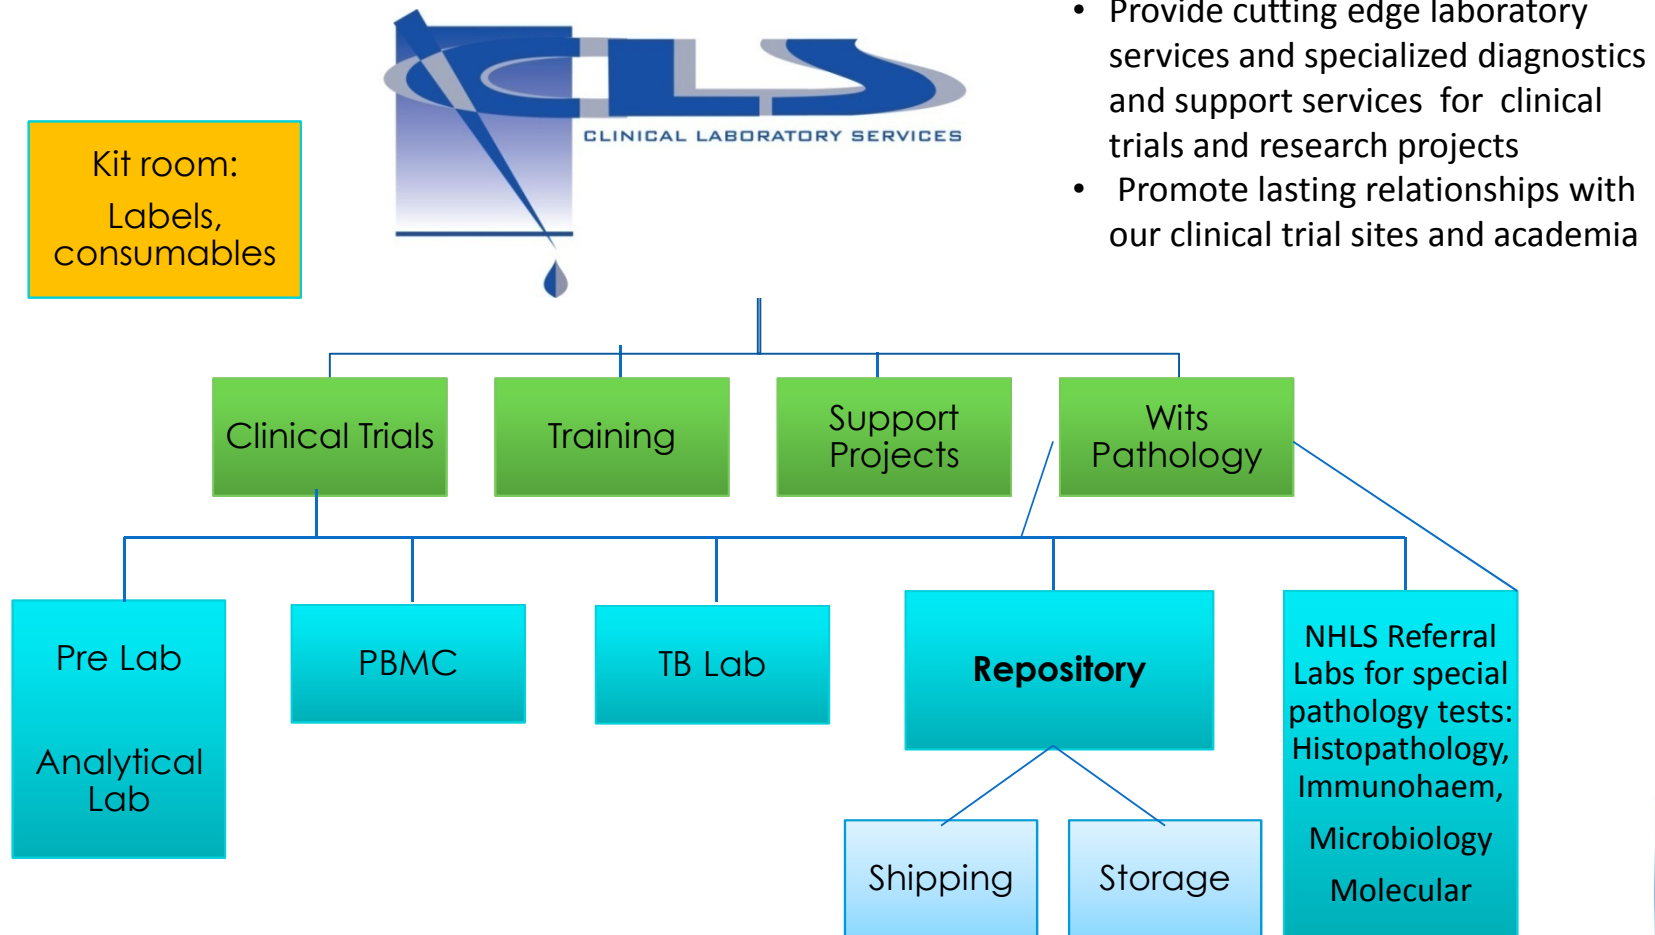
Kit room:

Labels, consumables

CLS

CLINICAL LABORATORY SERVICES

• Provide cutting edge laboratory services and specialized diagnostics and support services for clinical trials and research projects
• Promote lasting relationships with our clinical trial sites and academia

Clinical Trials

Training

Support Projects

Wits Pathology

Pre Lab

Analytical Lab

PBMC

TB Lab

Repository

NHLS Referral Labs for special pathology tests: Histopathology, Immunohaem,

Microbiology

Molecular

Shipping

Storage